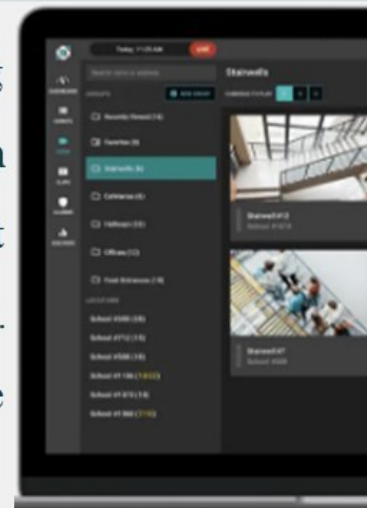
Today, 11:25 AM LIVE

Search cams & address

GROUPS ADD GROUP

Recently Viewed (14)

Favorites (8)

Stairwells (6)

Cafeterias (6)

Hallways (22)

Offices (12)

Front Entrances (14)

LOCATIONS

School #300 (28)

School #712 (15)

School #588 (18)

School #1 138 (14/22)

School #1 872 (14)

School #1 560 (7/10)

Stairwells

Stairwell #3
School #874

Stairwell #7
School #588